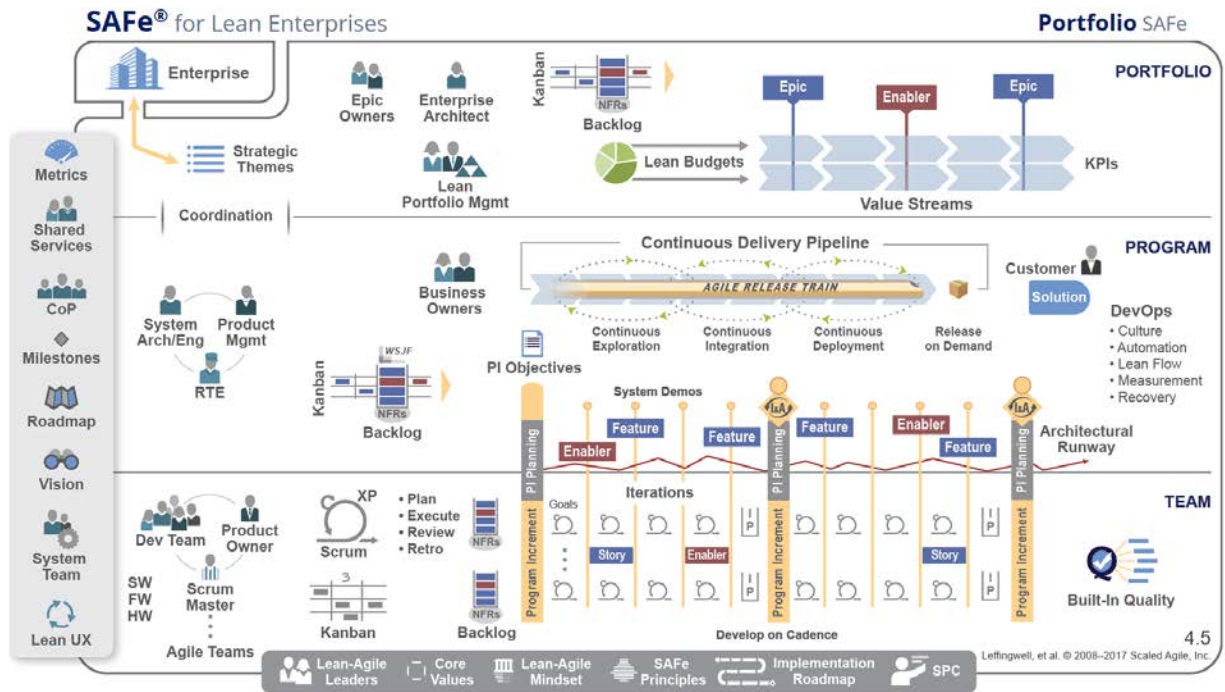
SAFe® for Lean Enterprises

Portfolio SAFe

Enterprise

PORTFOLIO

Epic Owners

Enterprise Architect

Kanban

NFRs

Backlog

Epic

Enabler

Epic

Metrics

Strategic Themes

Lean Budgets

KPIs

Lean Portfolio Mgmt

Value Streams

Shared Services

Coordination

Continuous Delivery Pipeline

PROGRAM

Customer

CoP

Business Owners

AGILE RELEASE TRAIN

Solution

System Arch/Eng

Product Mgmt

Continuous Exploration

Continuous Integration

Continuous Deployment

Release on Demand

DevOps
• Culture
• Automation
• Lean Flow
• Measurement
• Recovery

Milestones

WSJF

PI Objectives

RTE

Kanban

NFRs

System Demos

Roadmap

Backlog

Feature

Feature

Feature

Enabler

Feature

Architectural Runway

Enabler

PI Planning

PI Planning

PI Planning

Vision

Iterations

TEAM

Dev Team

Product Owner

XP

• Plan
• Execute
• Review
• Retro

Goals

Scrum

NFRs

System Team

Program Increment

Story

Enabler

Program Increment

Story

Program Increment

IP

IP

IP

IP

SW
FW
HW

Scrum Master

Built-In Quality

Kanban

NFRs

Lean UX

Backlog

Develop on Cadence

4.5

Agile Teams

Leffingwell, et al. © 2008–2017 Scaled Agile, Inc.

Lean-Agile Leaders

Core Values

Lean-Agile Mindset

SAFe Principles

Implementation Roadmap

SPC